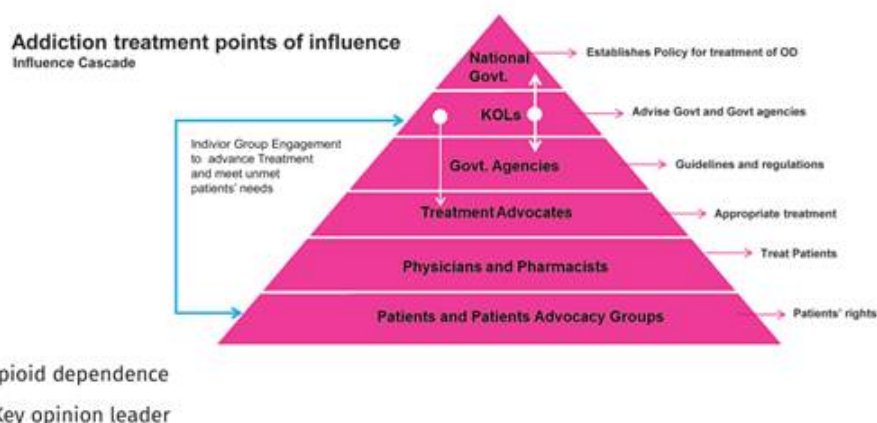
Addiction treatment points of influence
Influence Cascade

National Govt.
KOLs
Govt. Agencies
Treatment Advocates
Physicians and Pharmacists
Patients and Patients Advocacy Groups

Indivior Group Engagement to advance Treatment and meet unmet patients' needs

Establishes Policy for treatment of OD
Advise Govt and Govt agencies
Guidelines and regulations
Appropriate treatment
Treat Patients
Patients' rights

pioid dependence
Key opinion leader